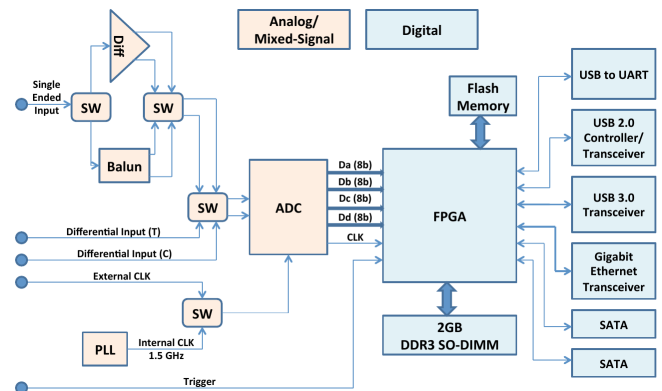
Analog/
Mixed-Signal

Digital

Diff

Single
Ended
Input

SW

SW

Balun

SW

ADC

Da (8b)
Db (8b)
Dc (8b)
Dd (8b)
CLK

Flash
Memory

FPGA

2GB
DDR3 SO-DIMM

USB to UART

USB 2.0
Controller/
Transceiver

USB 3.0
Transceiver

Gigabit
Ethernet
Transceiver

SATA

SATA

Differential Input (T)

Differential Input (C)

External CLK

SW

PLL

Internal CLK
1.5 GHz

Trigger